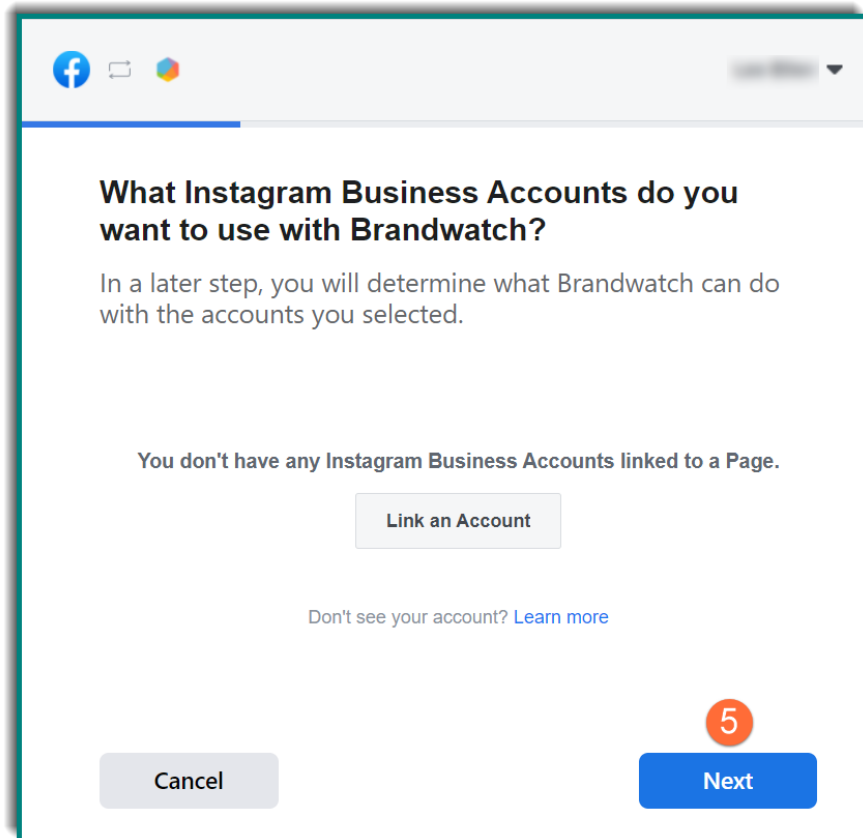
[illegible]

What Instagram Business Accounts do you want to use with Brandwatch?

In a later step, you will determine what Brandwatch can do with the accounts you selected.

You don't have any Instagram Business Accounts linked to a Page.

Link an Account

Don't see your account? Learn more

5

Cancel

Next